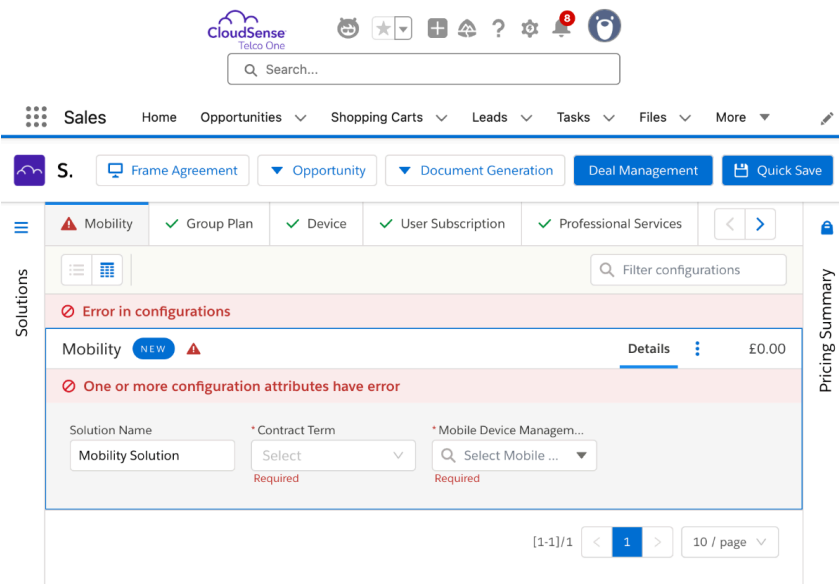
CloudSense
Telco One

8

Search...

Sales Home Opportunities Shopping Carts Leads Tasks Files More

S. Frame Agreement Opportunity Document Generation Deal Management Quick Save

Solutions

Mobility Group Plan Device User Subscription Professional Services

Filter configurations

Error in configurations

Mobility NEW Details £0.00

One or more configuration attributes have error

Solution Name
Mobility Solution

*Contract Term
Select
Required

*Mobile Device Managem...
Select Mobile ...
Required

[1-1]/1 1 10 / page

Pricing Summary